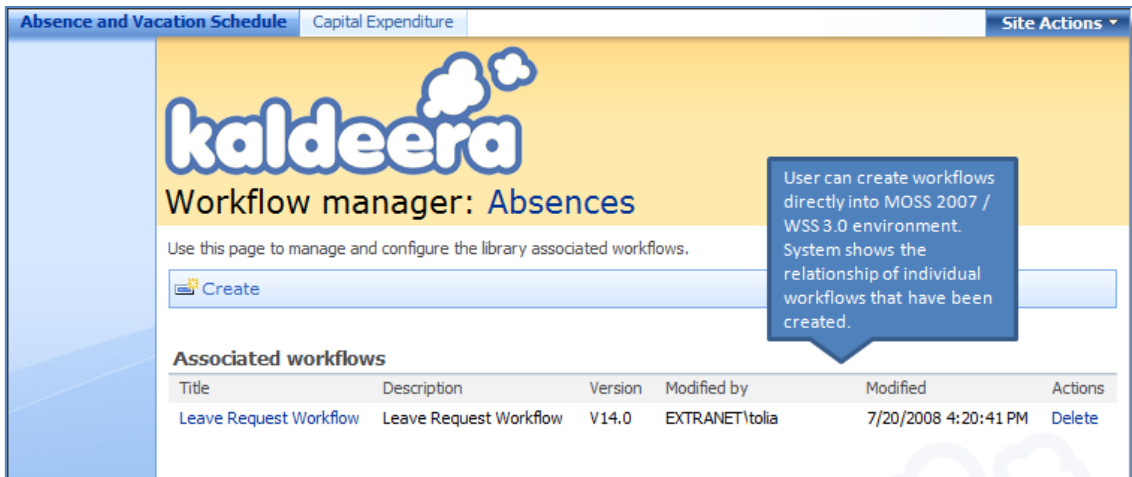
Absence and Vacation Schedule
Capital Expenditure
Site Actions ▾

kaldeera

Workflow manager: Absences

User can create workflows directly into MOSS 2007 / WSS 3.0 environment. System shows the relationship of individual workflows that have been created.

Use this page to manage and configure the library associated workflows.

Create

Associated workflows

| Title | Description | Version | Modified by | Modified | Actions |
|---|---|---|---|---|---|
| Leave Request Workflow | Leave Request Workflow | V14.0 | EXTRANET\tolia | 7/20/2008 4:20:41 PM | Delete |